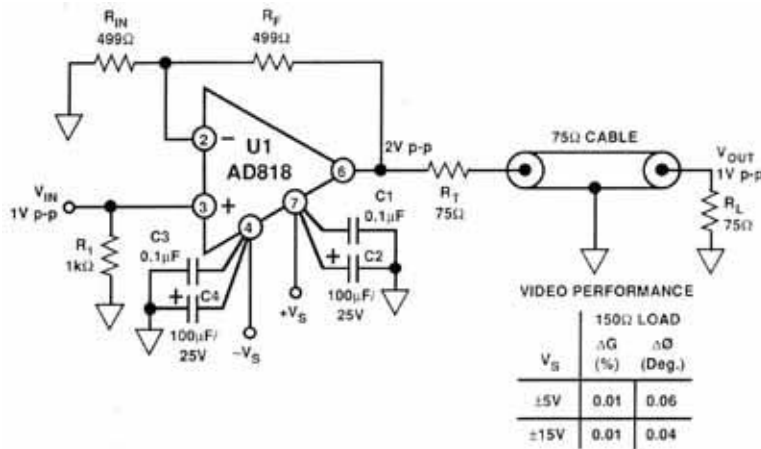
$R_{IN}$
499Ω
$R_F$
499Ω
2
−
U1
AD818
6
2V p-p
75Ω CABLE
$V_{OUT}$
1V p-p
$V_{IN}$
1V p-p
3
+
7
C1
0.1µF
$R_T$
75Ω
$R_L$
75Ω
$R_1$
1kΩ
C3
0.1µF
4
+
C2
+
C4
$+V_S$
100µF/
25V
100µF/
25V
$-V_S$

VIDEO PERFORMANCE

| $V_S$ | 150Ω LOAD ΔG (%) | ΔØ (Deg.) |
|---|---|---|
| ±5V | 0.01 | 0.06 |
| ±15V | 0.01 | 0.04 |